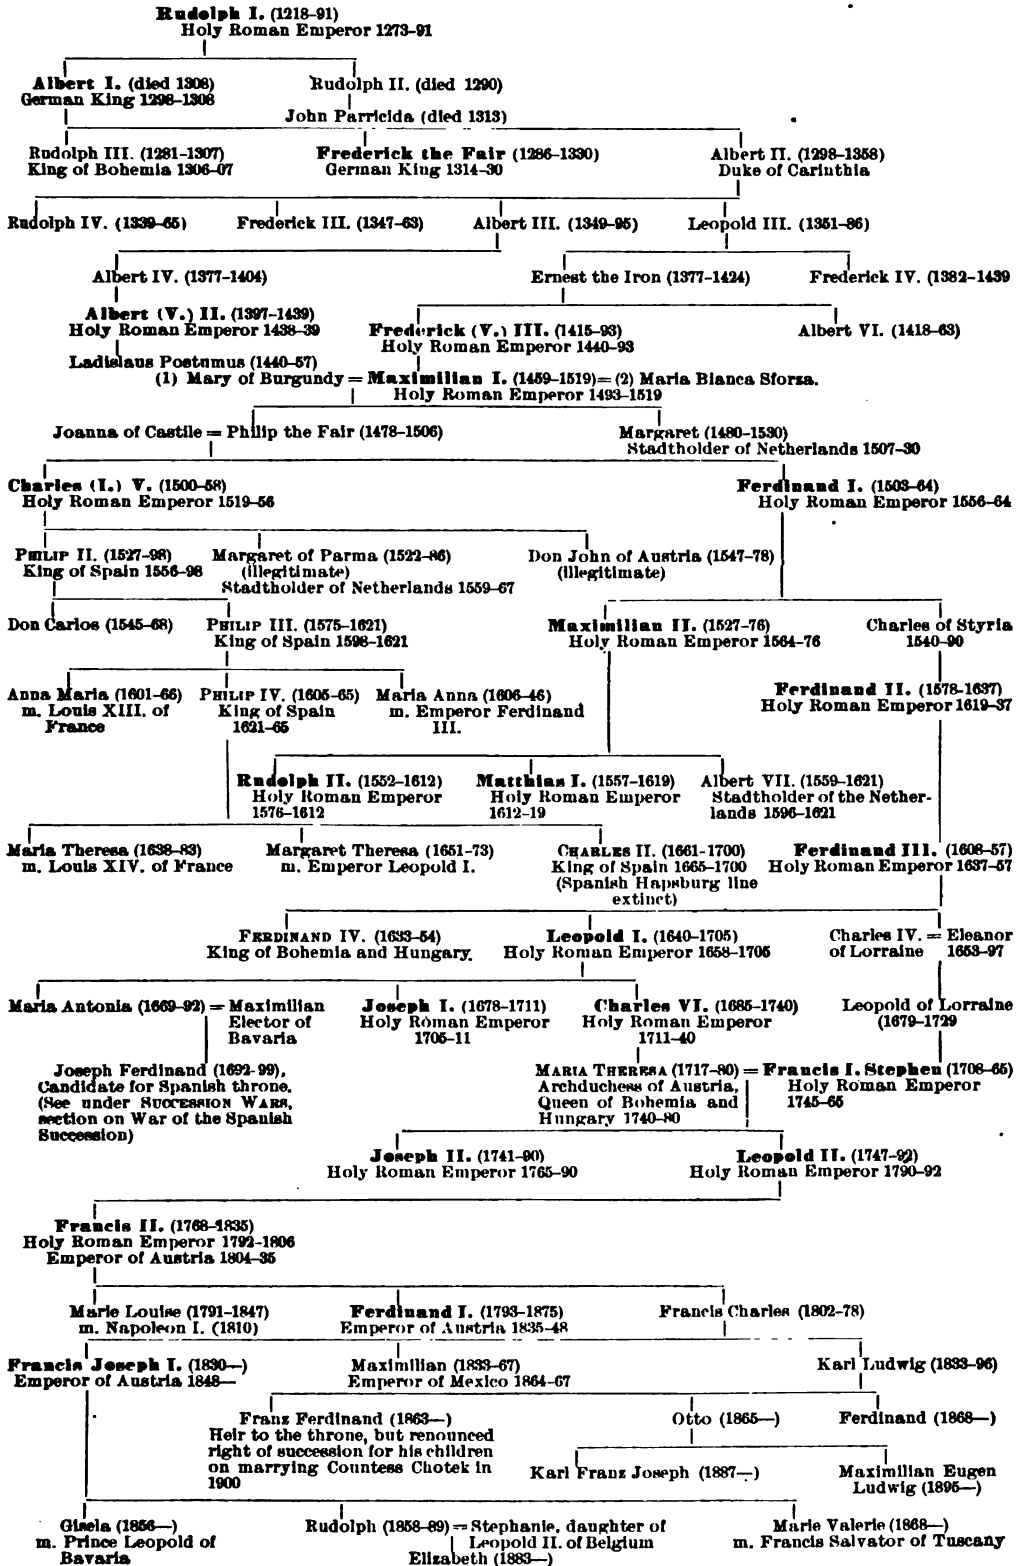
**Rudolph I.** (1218–91)
Holy Roman Emperor 1273–91

**Albert I.** (died 1308)
German King 1298–1308

Rudolph II. (died 1290)

John Parricida (died 1313)

Rudolph III. (1281–1307)
King of Bohemia 1306–07

**Frederick the Fair** (1286–1330)
German King 1314–30

Albert II. (1298–1358)
Duke of Carinthia

Rudolph IV. (1339–65)

Frederick III. (1347–63)

Albert III. (1349–95)

Leopold III. (1351–86)

Albert IV. (1377–1404)

Ernest the Iron (1377–1424)

Frederick IV. (1382–1439)

**Albert (V.) II.** (1397–1439)
Holy Roman Emperor 1438–39

**Frederick (V.) III.** (1415–93)
Holy Roman Emperor 1440–93

Albert VI. (1418–63)

Ladislaus Postumus (1440–57)

(1) Mary of Burgundy = **Maximilian I.** (1459–1519) = (2) Maria Bianca Sforza.
Holy Roman Emperor 1493–1519

Joanna of Castile = Philip the Fair (1478–1506)

Margaret (1480–1530)
Stadtholder of Netherlands 1507–30

**Charles (I.) V.** (1500–58)
Holy Roman Emperor 1519–56

**Ferdinand I.** (1503–64)
Holy Roman Emperor 1556–64

PHILIP II. (1527–98)
King of Spain 1556–98

Margaret of Parma (1522–86)
(illegitimate)
Stadtholder of Netherlands 1559–67

Don John of Austria (1547–78)
(illegitimate)

Don Carlos (1545–68)

PHILIP III. (1575–1621)
King of Spain 1598–1621

**Maximilian II.** (1527–76)
Holy Roman Emperor 1564–76

Charles of Styria
1540–90

Anna Maria (1601–66)
m. Louis XIII. of France

PHILIP IV. (1605–65)
King of Spain
1621–65

Maria Anna (1606–46)
m. Emperor Ferdinand III.

**Ferdinand II.** (1578–1637)
Holy Roman Emperor 1619–37

**Rudolph II.** (1552–1612)
Holy Roman Emperor
1576–1612

**Matthias I.** (1557–1619)
Holy Roman Emperor
1612–19

Albert VII. (1559–1621)
Stadtholder of the Netherlands 1596–1621

Maria Theresa (1638–83)
m. Louis XIV. of France

Margaret Theresa (1651–73)
m. Emperor Leopold I.

CHARLES II. (1661–1700)
King of Spain 1665–1700
(Spanish Hapsburg line extinct)

**Ferdinand III.** (1608–57)
Holy Roman Emperor 1637–57

FERDINAND IV. (1633–54)
King of Bohemia and Hungary.

**Leopold I.** (1640–1705)
Holy Roman Emperor 1658–1705

Charles IV. = Eleanor
of Lorraine 1653–97

Maria Antonia (1669–92) = Maximilian
Elector of Bavaria

**Joseph I.** (1678–1711)
Holy Roman Emperor
1705–11

**Charles VI.** (1685–1740)
Holy Roman Emperor
1711–40

Leopold of Lorraine
(1679–1729)

Joseph Ferdinand (1692–99),
Candidate for Spanish throne.
(See under SUCCESSION WARS, section on War of the Spanish Succession)

MARIA THERESA (1717–80) = **Francis I. Stephen** (1708–65)
Archduchess of Austria,
Queen of Bohemia and Hungary 1740–80

Holy Roman Emperor
1745–65

**Joseph II.** (1741–90)
Holy Roman Emperor 1765–90

**Leopold II.** (1747–92)
Holy Roman Emperor 1790–92

**Francis II.** (1768–1835)
Holy Roman Emperor 1792–1806
Emperor of Austria 1804–35

Marie Louise (1791–1847)
m. Napoleon I. (1810)

**Ferdinand I.** (1793–1875)
Emperor of Austria 1835–48

Francis Charles (1802–78)

**Francis Joseph I.** (1830—)
Emperor of Austria 1848—

Maximilian (1833–67)
Emperor of Mexico 1864–67

Karl Ludwig (1833–96)

Franz Ferdinand (1863—)
Heir to the throne, but renounced right of succession for his children on marrying Countess Chotek in 1900

Otto (1865—)

Ferdinand (1868—)

Karl Franz Joseph (1887—)

Maximilian Eugen
Ludwig (1895—)

Gisela (1856—)
m. Prince Leopold of Bavaria

Rudolph (1858–89) = Stephanie, daughter of
Leopold II. of Belgium
Elizabeth (1883—)

Marie Valerie (1868—)
m. Francis Salvator of Tuscany